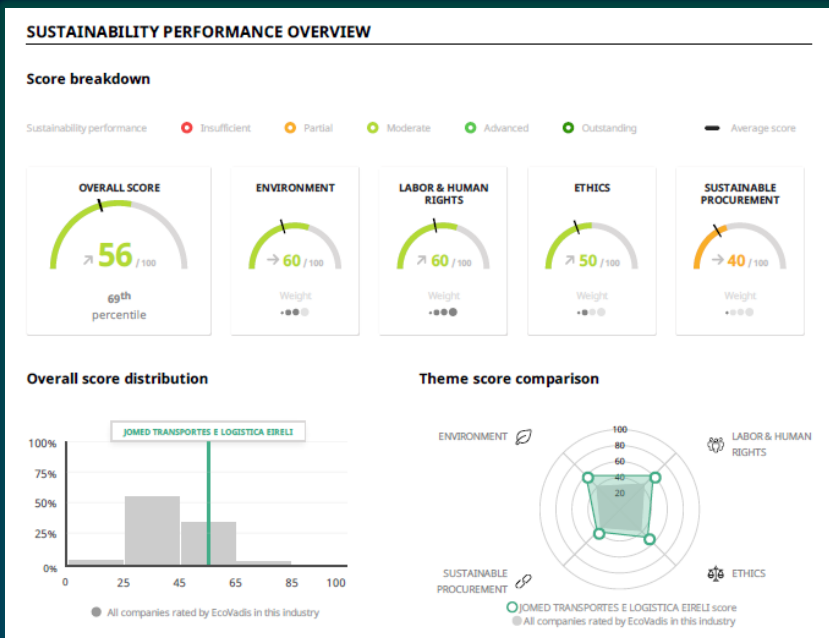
SUSTAINABILITY PERFORMANCE OVERVIEW

Score breakdown

Sustainability performance Insufficient Partial Moderate Advanced Outstanding Average score

OVERALL SCORE
56 / 100
69th percentile

ENVIRONMENT
60 / 100
Weight

LABOR & HUMAN RIGHTS
60 / 100
Weight

ETHICS
50 / 100
Weight

SUSTAINABLE PROCUREMENT
40 / 100
Weight

Overall score distribution

JOMED TRANSPORTES E LOGISTICA EIRELI

100%
75%
50%
25%
0%
0 25 45 65 85 100

All companies rated by EcoVadis in this industry

Theme score comparison

ENVIRONMENT
LABOR & HUMAN RIGHTS
ETHICS
SUSTAINABLE PROCUREMENT
100
80
60
40
20

JOMED TRANSPORTES E LOGISTICA EIRELI score
All companies rated by EcoVadis in this industry